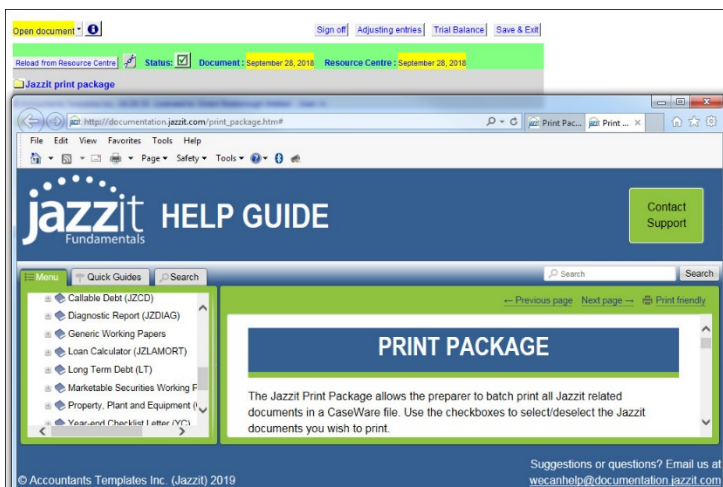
Open document

Sign off | Adjusting entries | Trial Balance | Save & Exit

Reload from Resource Centre | Status: | Document : September 28, 2018 | Resource Centre : September 28, 2018

Jazzit print package

http://documentation.jazzit.com/print_package.htm#

Print Pac... | Print ... ×

File Edit View Favorites Tools Help

Page ▾ Safety ▾ Tools ▾

jazzit Fundamentals HELP GUIDE

Contact Support

Menu | Quick Guides | Search

Search | Search

Callable Debt (JZCD)
Diagnostic Report (JZDIAG)
Generic Working Papers
Loan Calculator (JZLAMORT)
Long Term Debt (LT)
Marketable Securities Working P
Property, Plant and Equipment (
Year-end Checklist Letter (YC)

← Previous page | Next page → | Print friendly

PRINT PACKAGE

The Jazzit Print Package allows the preparer to batch print all Jazzit related documents in a CaseWare file. Use the checkboxes to select/deselect the Jazzit documents you wish to print.

© Accountants Templates Inc. (Jazzit) 2019

Suggestions or questions? Email us at wecanhelp@documentation.jazzit.com